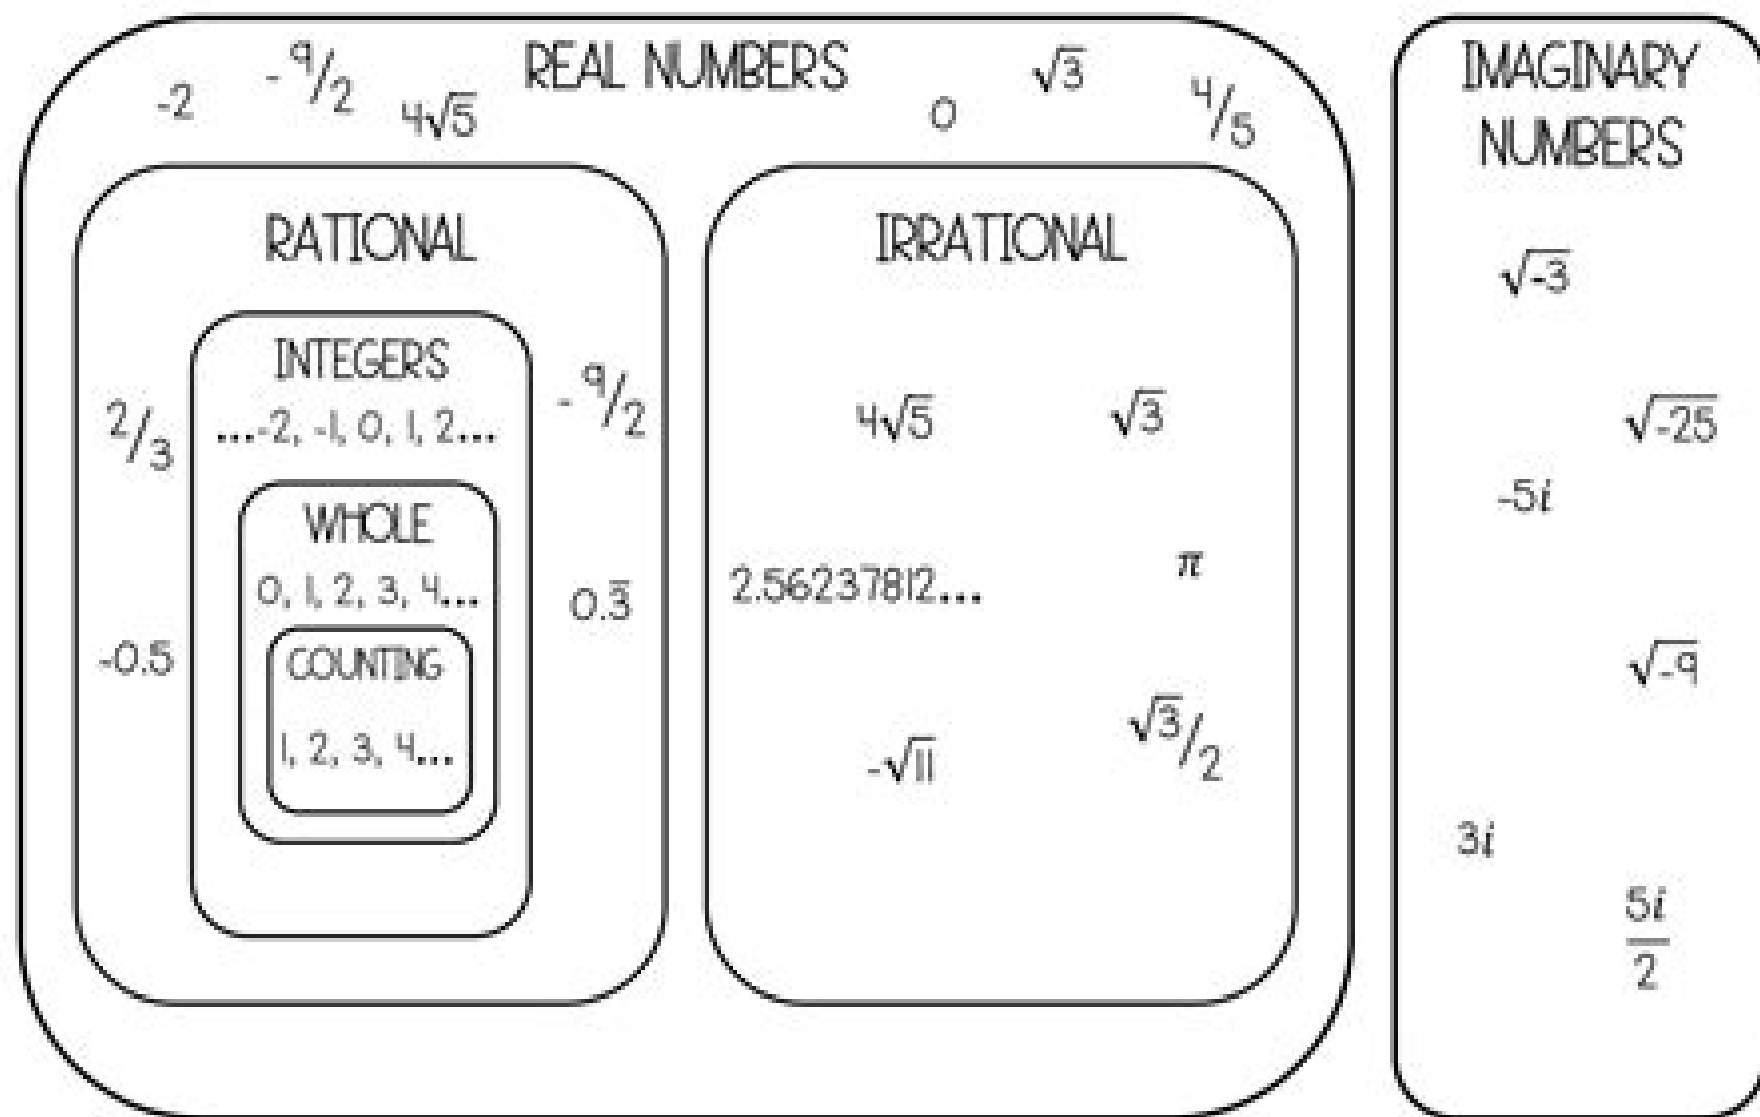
$-2$ $-\frac{9}{2}$ $4\sqrt{5}$ REAL NUMBERS $0$ $\sqrt{3}$ $\frac{4}{5}$

RATIONAL

INTEGERS
...-2, -1, 0, 1, 2...

$\frac{2}{3}$ $-\frac{9}{2}$

WHOLE
0, 1, 2, 3, 4...

$0.\overline{3}$

$-0.5$

COUNTING
1, 2, 3, 4...

IRRATIONAL

$4\sqrt{5}$ $\sqrt{3}$

2.56237812... $\pi$

$-\sqrt{11}$ $\frac{\sqrt{3}}{2}$

IMAGINARY NUMBERS

$\sqrt{-3}$

$\sqrt{-25}$

$-5i$

$\sqrt{-9}$

$3i$

$\frac{5i}{2}$